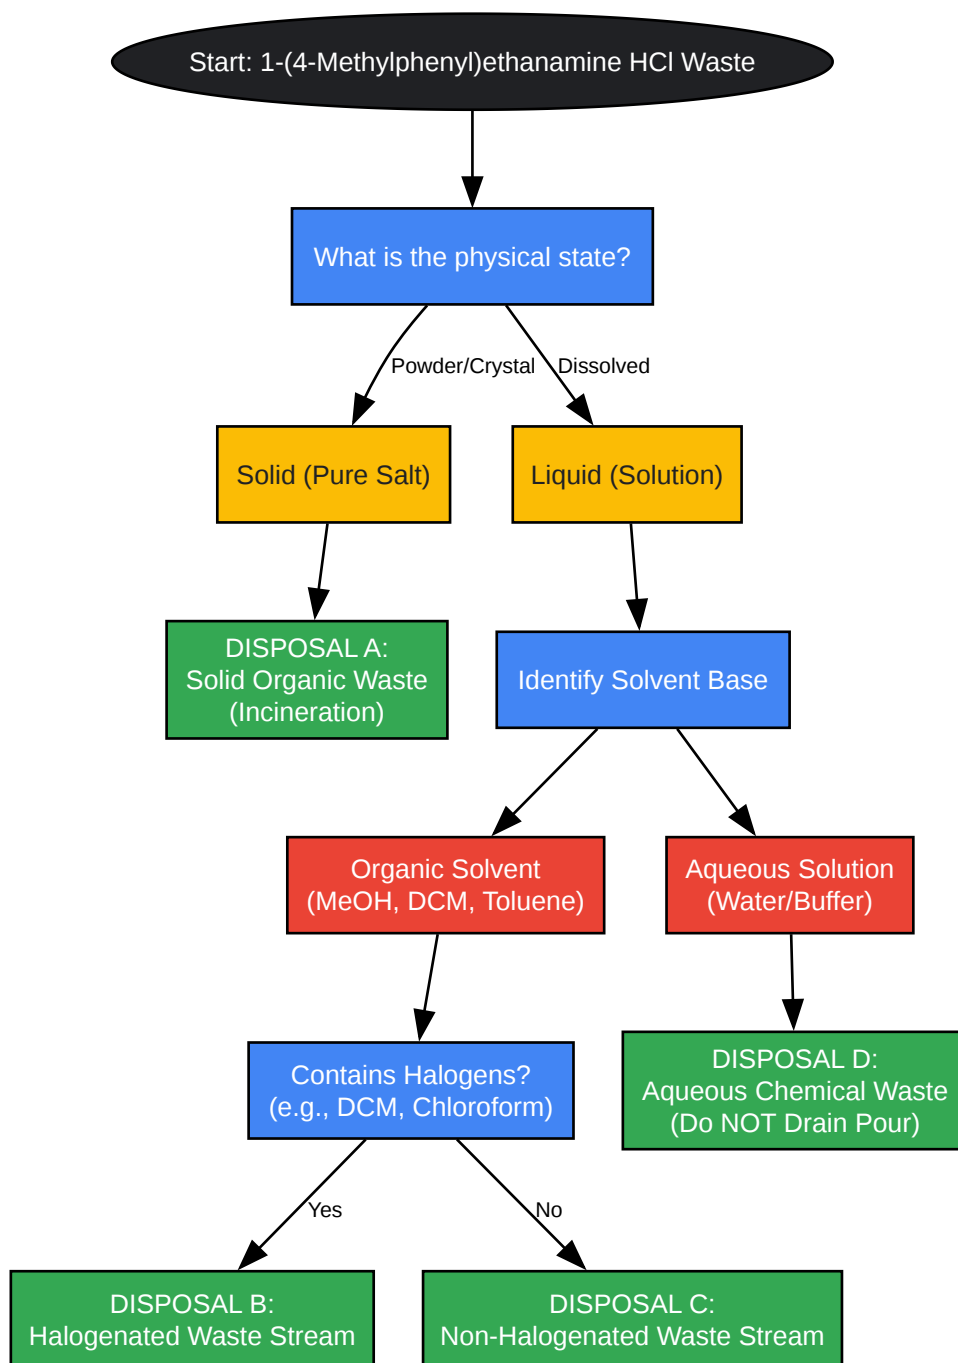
Start: 1-(4-Methylphenyl)ethanamine HCl Waste

What is the physical state?

Powder/Crystal

Dissolved

Solid (Pure Salt)

Liquid (Solution)

DISPOSAL A:
Solid Organic Waste
(Incineration)

Identify Solvent Base

Organic Solvent
(MeOH, DCM, Toluene)

Aqueous Solution
(Water/Buffer)

Contains Halogens?
(e.g., DCM, Chloroform)

DISPOSAL D:
Aqueous Chemical Waste
(Do NOT Drain Pour)

Yes

No

DISPOSAL B:
Halogenated Waste Stream

DISPOSAL C:
Non-Halogenated Waste Stream